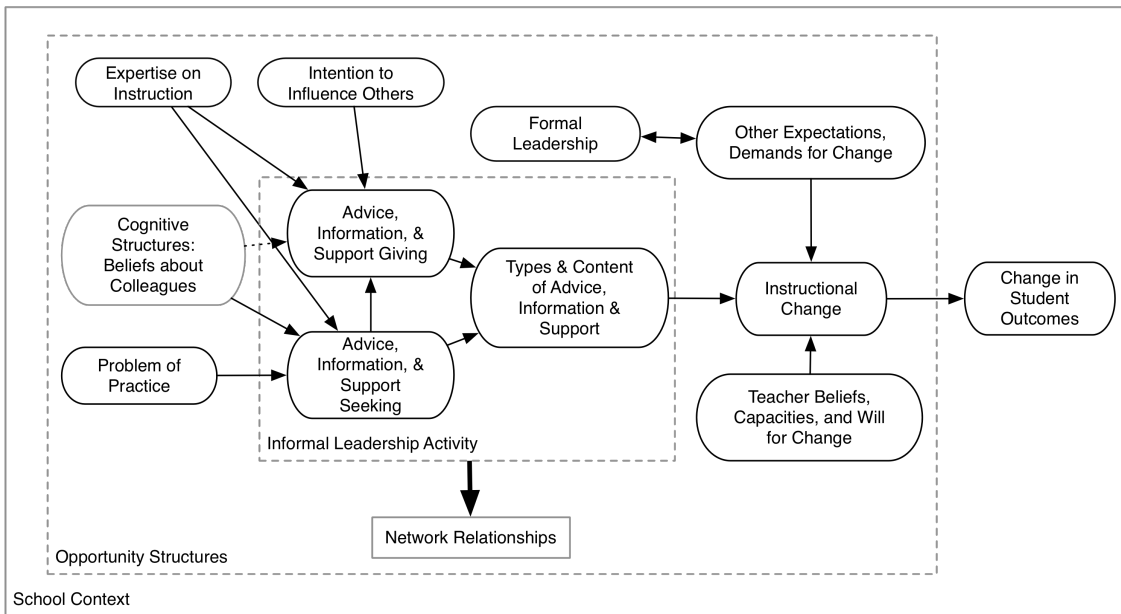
Expertise on Instruction

Intention to Influence Others

Formal Leadership

Other Expectations, Demands for Change

Cognitive Structures: Beliefs about Colleagues

Advice, Information, & Support Giving

Types & Content of Advice, Information & Support

Instructional Change

Change in Student Outcomes

Problem of Practice

Advice, Information, & Support Seeking

Teacher Beliefs, Capacities, and Will for Change

Informal Leadership Activity

Network Relationships

Opportunity Structures

School Context